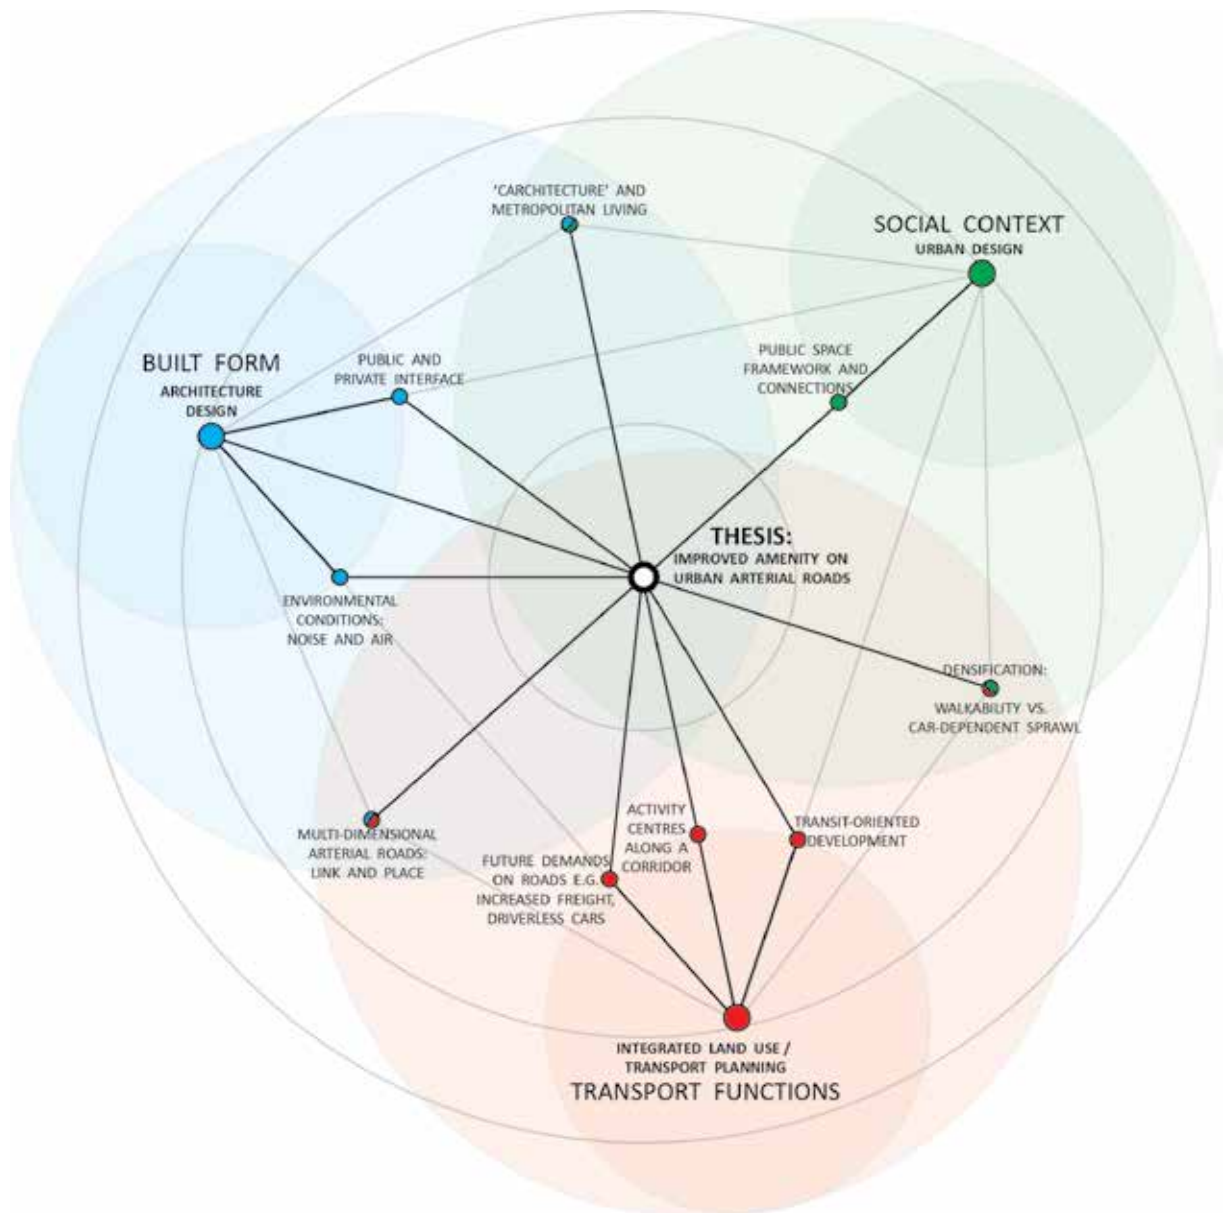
'CARCHITECTURE' AND METROPOLITAN LIVING

SOCIAL CONTEXT
URBAN DESIGN

BUILT FORM
ARCHITECTURE DESIGN

PUBLIC AND PRIVATE INTERFACE

PUBLIC SPACE FRAMEWORK AND CONNECTIONS

THESIS:
IMPROVED AMENITY ON URBAN ARTERIAL ROADS

ENVIRONMENTAL CONDITIONS: NOISE AND AIR

DENSIFICATION:
WALKABILITY VS. CAR-DEPENDENT SPRAWL

MULTI-DIMENSIONAL ARTERIAL ROADS: LINK AND PLACE

ACTIVITY CENTRES ALONG A CORRIDOR

TRANSIT-ORIENTED DEVELOPMENT

FUTURE DEMANDS ON ROADS E.G. INCREASED FREIGHT, DRIVERLESS CARS

INTEGRATED LAND USE / TRANSPORT PLANNING
TRANSPORT FUNCTIONS